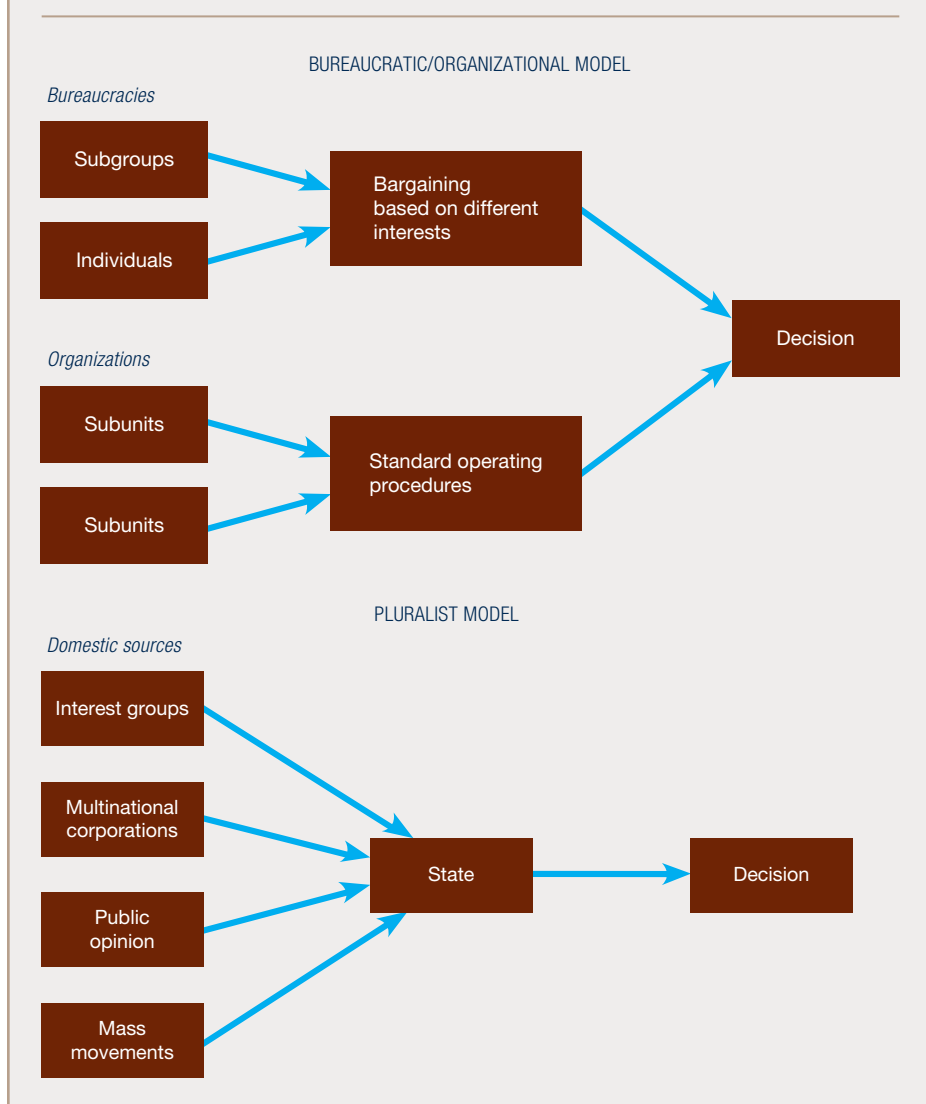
BUREAUCRATIC/ORGANIZATIONAL MODEL

Bureaucracies

Subgroups

Individuals

Bargaining based on different interests

Decision

Organizations

Subunits

Subunits

Standard operating procedures

PLURALIST MODEL

Domestic sources

Interest groups

Multinational corporations

Public opinion

Mass movements

State

Decision